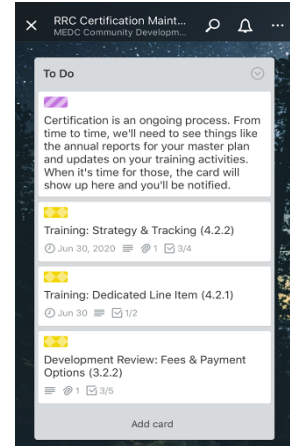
RRC Certification Maint...
MEDC Community Developm...

To Do

Certification is an ongoing process. From time to time, we'll need to see things like the annual reports for your master plan and updates on your training activities. When it's time for those, the card will show up here and you'll be notified.

Training: Strategy & Tracking (4.2.2)
Jun 30, 2020 1 3/4

Training: Dedicated Line Item (4.2.1)
Jun 30 1/2

Development Review: Fees & Payment Options (3.2.2)
1 3/5

Add card